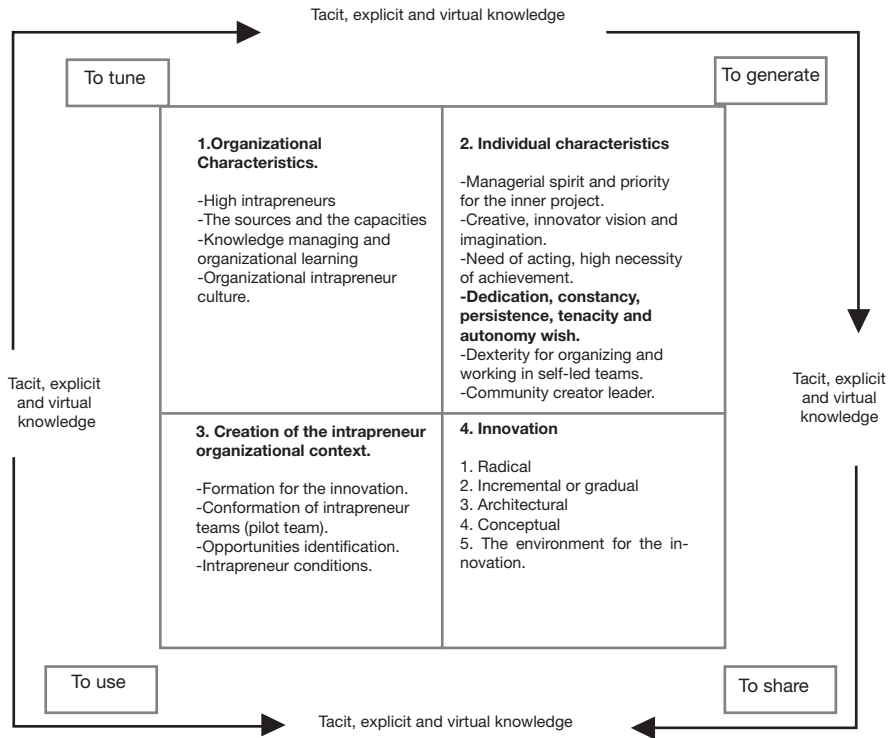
Tacit, explicit and virtual knowledge

To tune

To generate

1.Organizational Characteristics.

-High intrapreneurs
-The sources and the capacities
-Knowledge managing and organizational learning
-Organizational intrapreneur culture.

2. Individual characteristics

-Managerial spirit and priority for the inner project.
-Creative, innovator vision and imagination.
-Need of acting, high necessity of achievement.
-Dedication, constancy, persistence, tenacity and autonomy wish.
-Dexterity for organizing and working in self-led teams.
-Community creator leader.

Tacit, explicit and virtual knowledge

Tacit, explicit and virtual knowledge

3. Creation of the intrapreneur organizational context.

-Formation for the innovation.
-Conformation of intrapreneur teams (pilot team).
-Opportunities identification.
-Intrapreneur conditions.

4. Innovation

1. Radical
2. Incremental or gradual
3. Architectural
4. Conceptual
5. The environment for the innovation.

To use

To share

Tacit, explicit and virtual knowledge